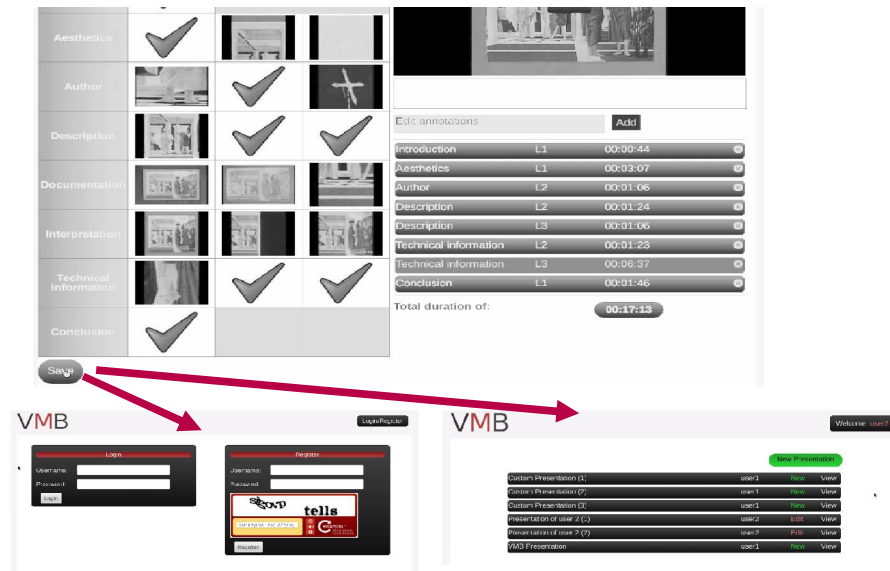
Aesthetics
Author
Description
Documentation
Interpretation
Technical information
Conclusion

Edit annotations
Add

| Introduction | L1 | 00:00:44 |
|---|---|---|
| Aesthetics | L1 | 00:03:07 |
| Author | L2 | 00:01:06 |
| Description | L2 | 00:01:24 |
| Description | L3 | 00:01:06 |
| Technical information | L2 | 00:01:23 |
| Technical information | L3 | 00:06:37 |
| Conclusion | L1 | 00:01:46 |

Total duration of: 00:17:13

Save

VMB
Login/Register
Login
Username:
Password:
Login
Register
Username:
Password:
tells
Register

VMB
Welcome user2
New Presentation

| Custom Presentation (1) | user1 | New | View |
|---|---|---|---|
| Custom Presentation (2) | user1 | New | View |
| Custom Presentation (3) | user1 | New | View |
| Presentation of user 2 (1) | user2 | Edit | View |
| Presentation of user 2 (2) | user2 | Edit | View |
| VMB Presentation | user1 | New | View |